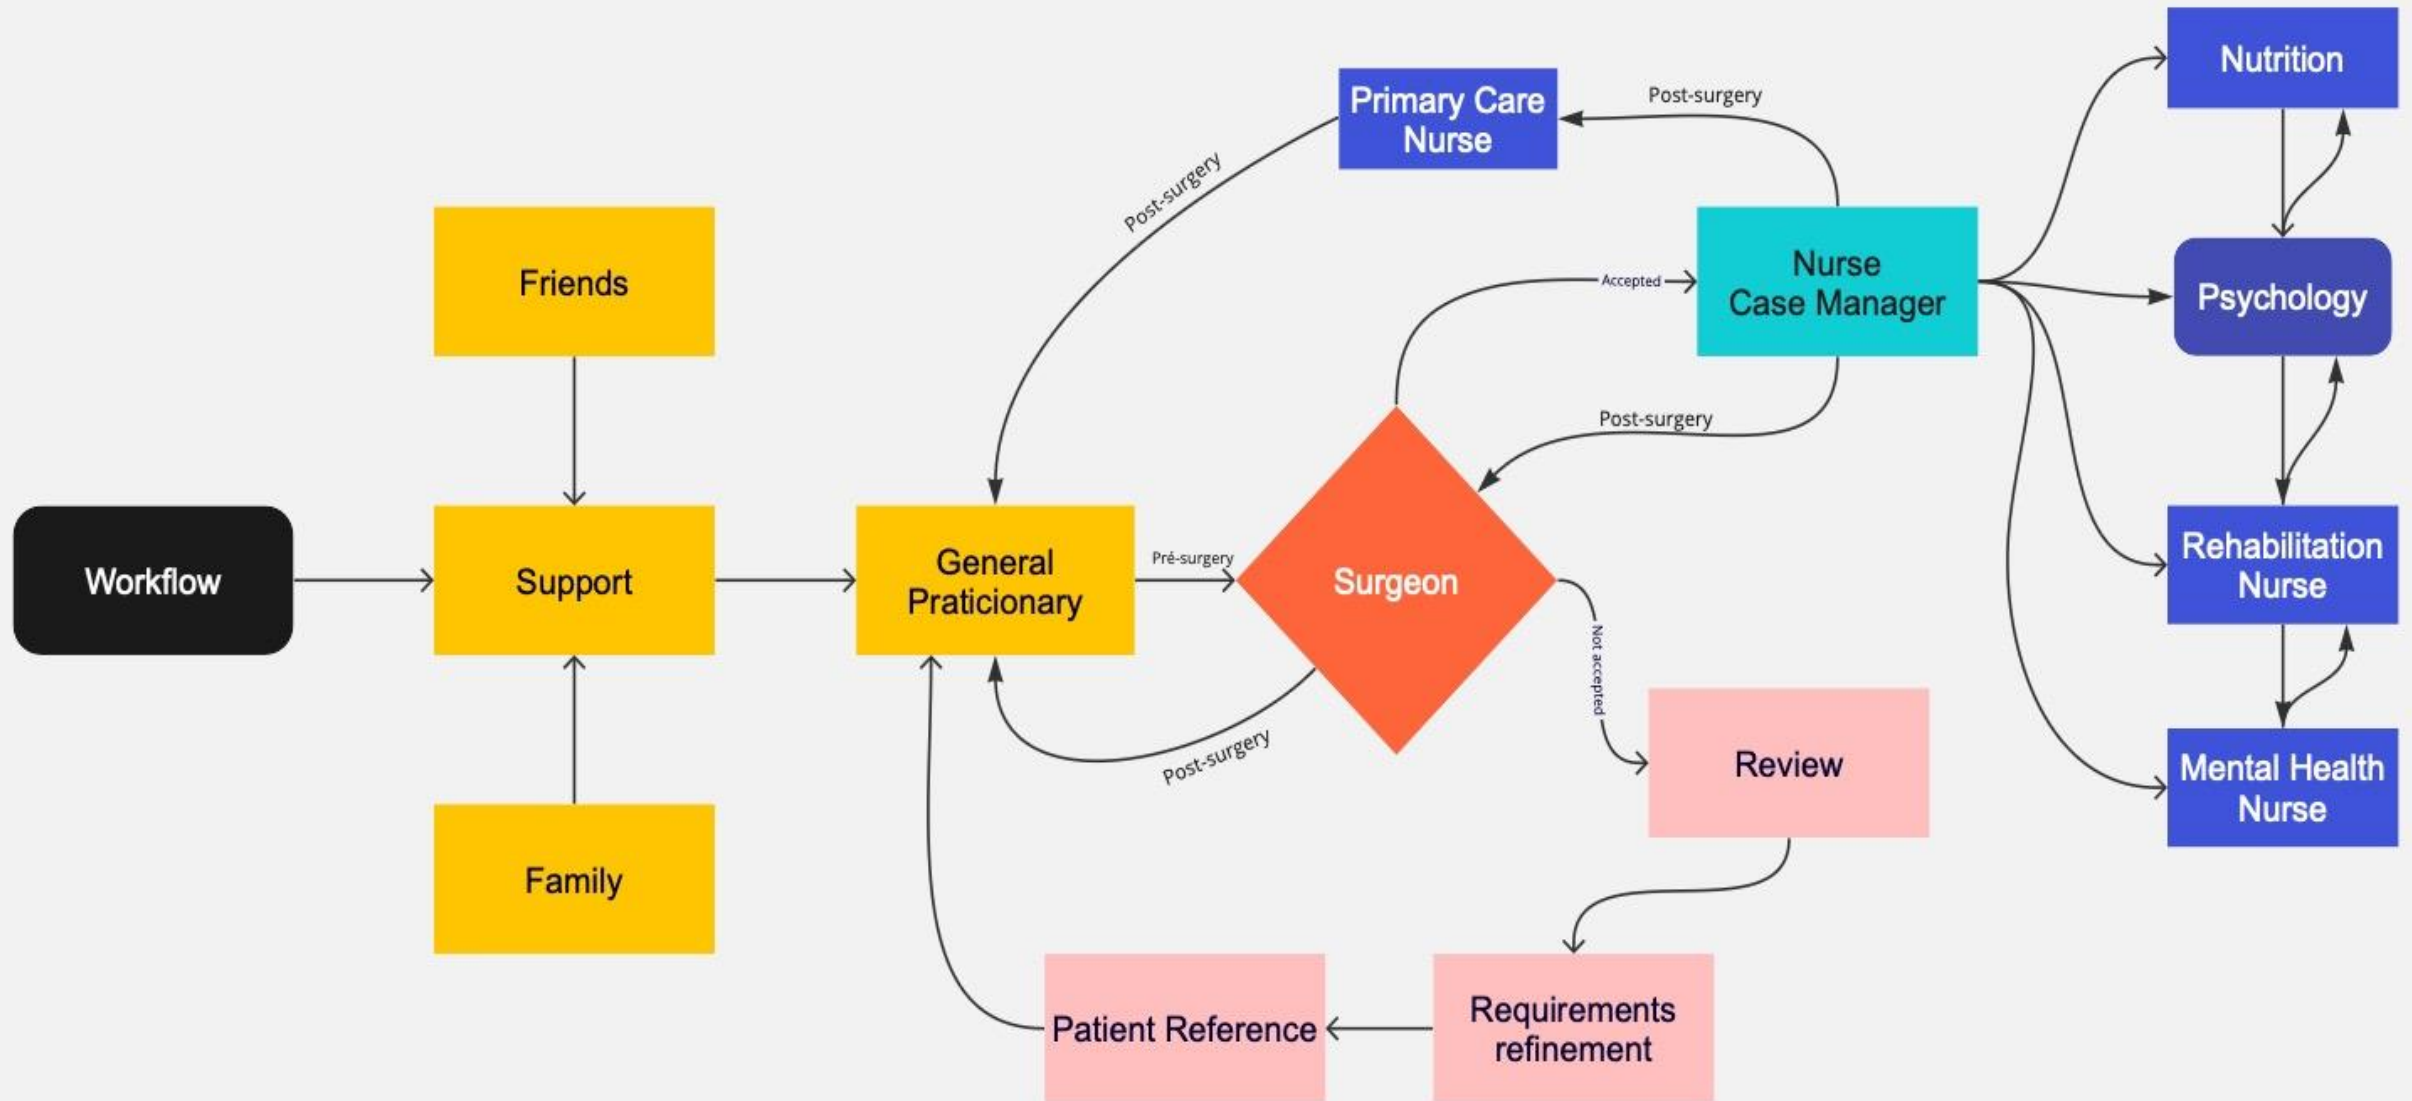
Workflow

Friends

Support

Family

General Praticionary

Pré-surgery

Surgeon

Post-surgery

Post-surgery

Primary Care Nurse

Post-surgery

Accepted

Nurse Case Manager

Post-surgery

Not accepted

Review

Requirements refinement

Patient Reference

Nutrition

Psychology

Rehabilitation Nurse

Mental Health Nurse